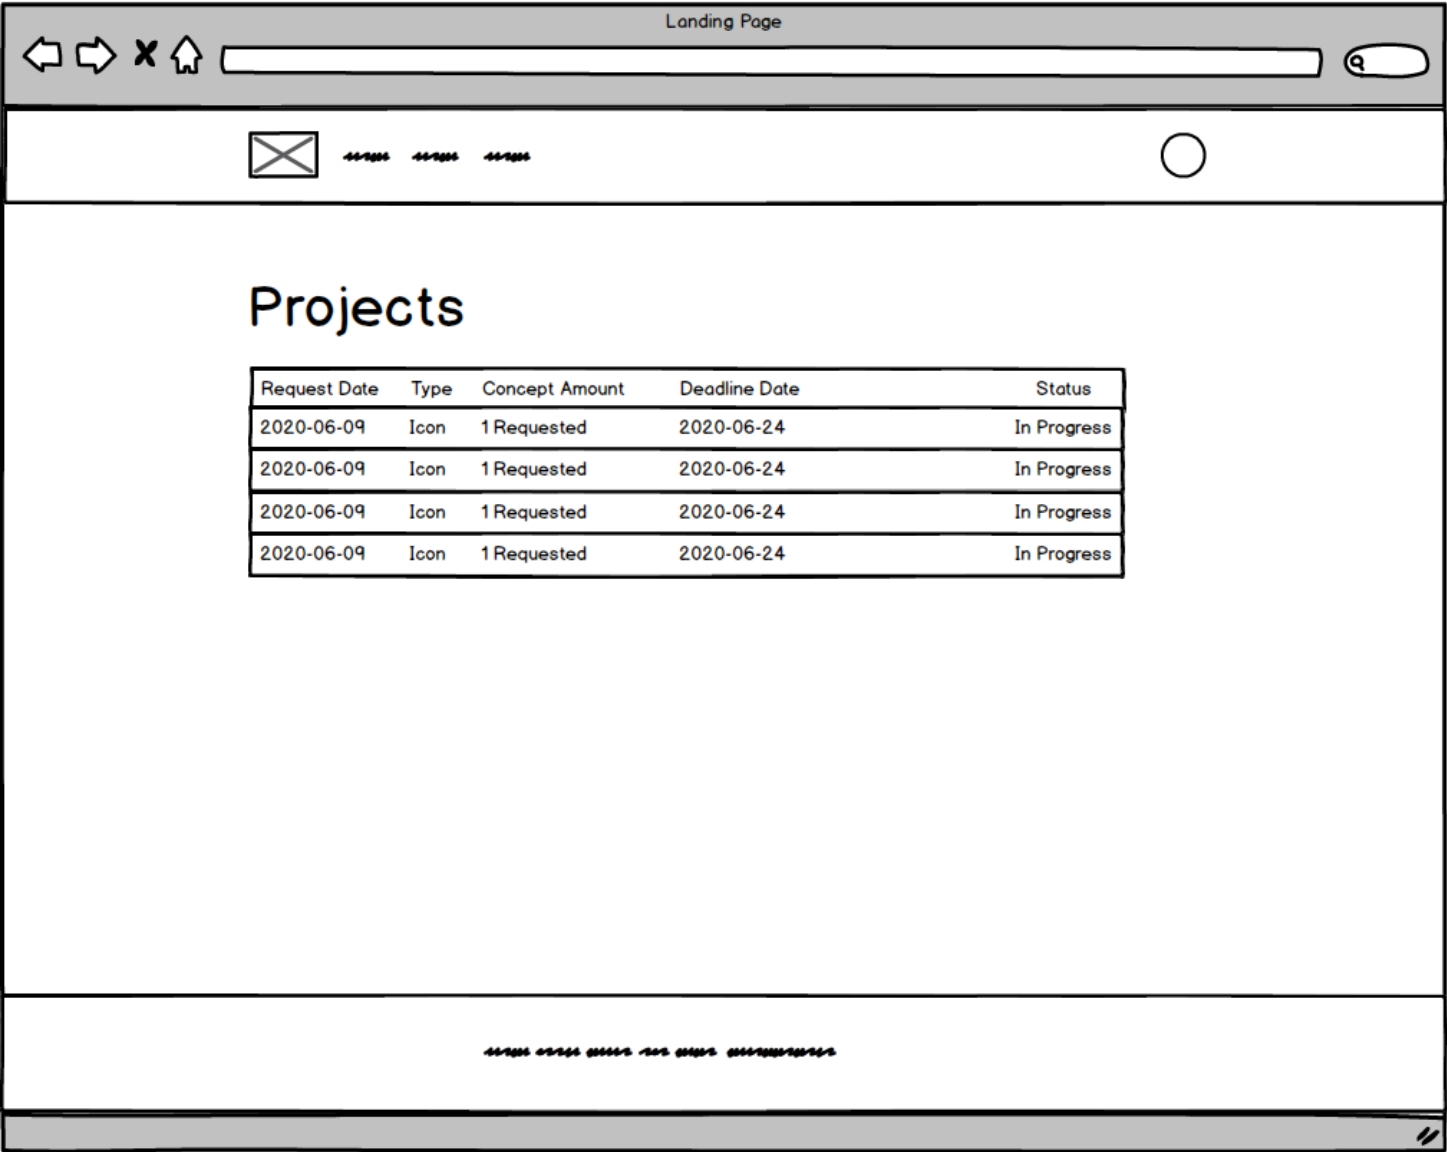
Landing Page

Projects

| Request Date | Type | Concept Amount | Deadline Date | Status |
|---|---|---|---|---|
| 2020-06-09 | Icon | 1 Requested | 2020-06-24 | In Progress |
| 2020-06-09 | Icon | 1 Requested | 2020-06-24 | In Progress |
| 2020-06-09 | Icon | 1 Requested | 2020-06-24 | In Progress |
| 2020-06-09 | Icon | 1 Requested | 2020-06-24 | In Progress |